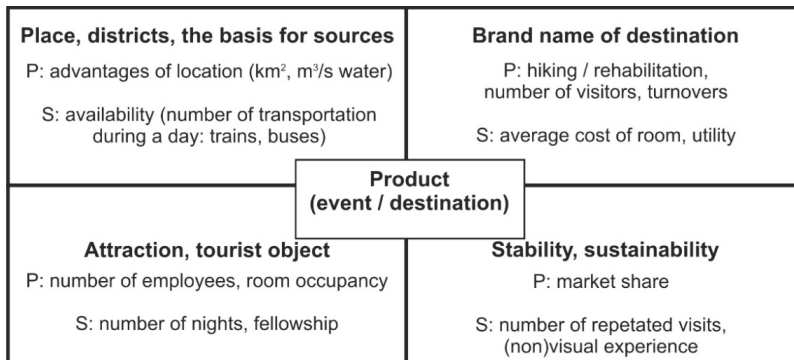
Place, districts, the basis for sources
P: advantages of location (km$^2$, m$^3$/s water)
S: availability (number of transportation during a day: trains, buses)

Brand name of destination
P: hiking / rehabilitation, number of visitors, turnovers
S: average cost of room, utility

Product
(event / destination)

Attraction, tourist object
P: number of employees, room occupancy
S: number of nights, fellowship

Stability, sustainability
P: market share
S: number of repetated visits, (non)visual experience